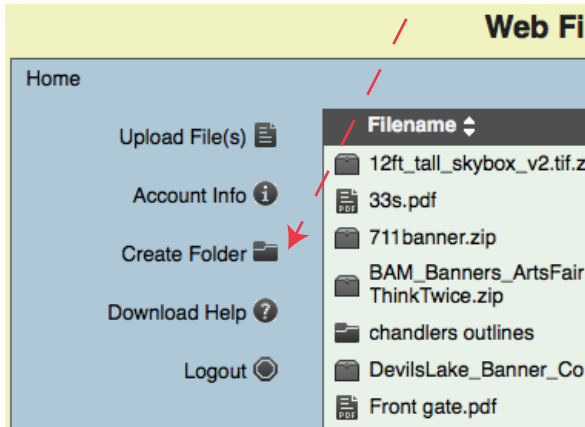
Web Fi

Home

Upload File(s)

Account Info

Create Folder

Download Help

Logout

| Filename |
|---|
| 12ft_tall_skybox_v2.tif.z |
| 33s.pdf |
| 711banner.zip |
| BAM_Banners_ArtsFair ThinkTwice.zip |
| chandlers outlines |
| DevilsLake_Banner_Co |
| Front gate.pdf |